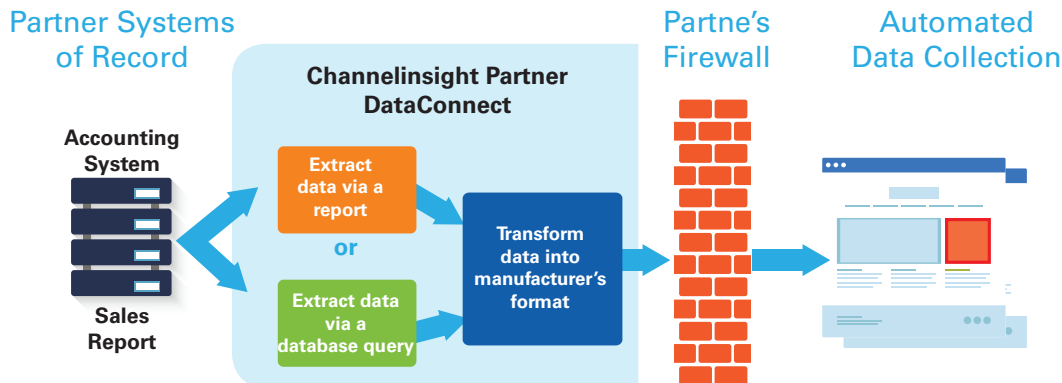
Partner Systems of Record

Channelinsight Partner DataConnect

Partne's Firewall

Automated Data Collection

Accounting System

Sales Report

Extract data via a report

or

Extract data via a database query

Transform data into manufacturer's format